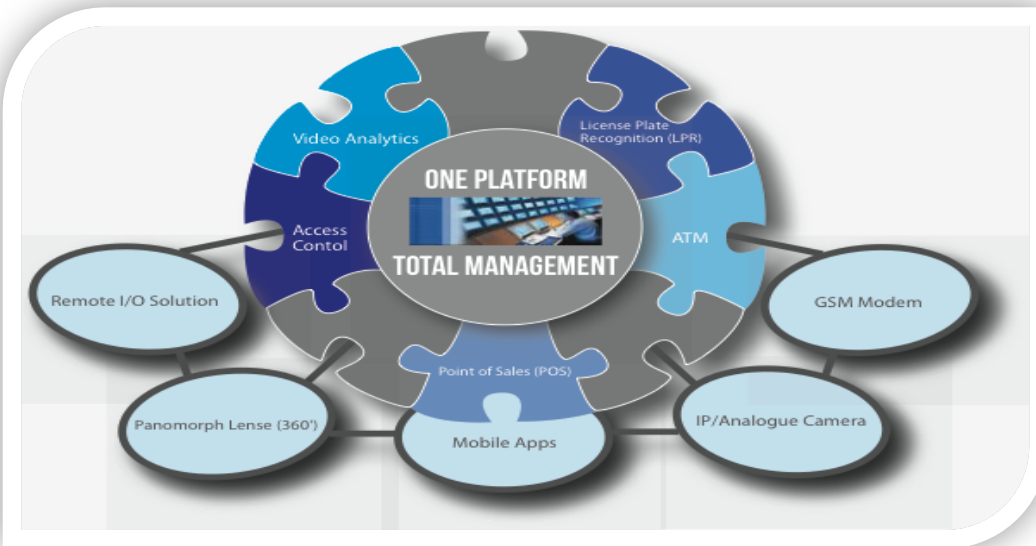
Video Analytics

License Plate Recognition (LPR)

ONE PLATFORM

TOTAL MANAGEMENT

Access Contol

ATM

Remote I/O Solution

GSM Modem

Point of Sales (POS)

Panomorph Lense (360°)

Mobile Apps

IP/Analogue Camera